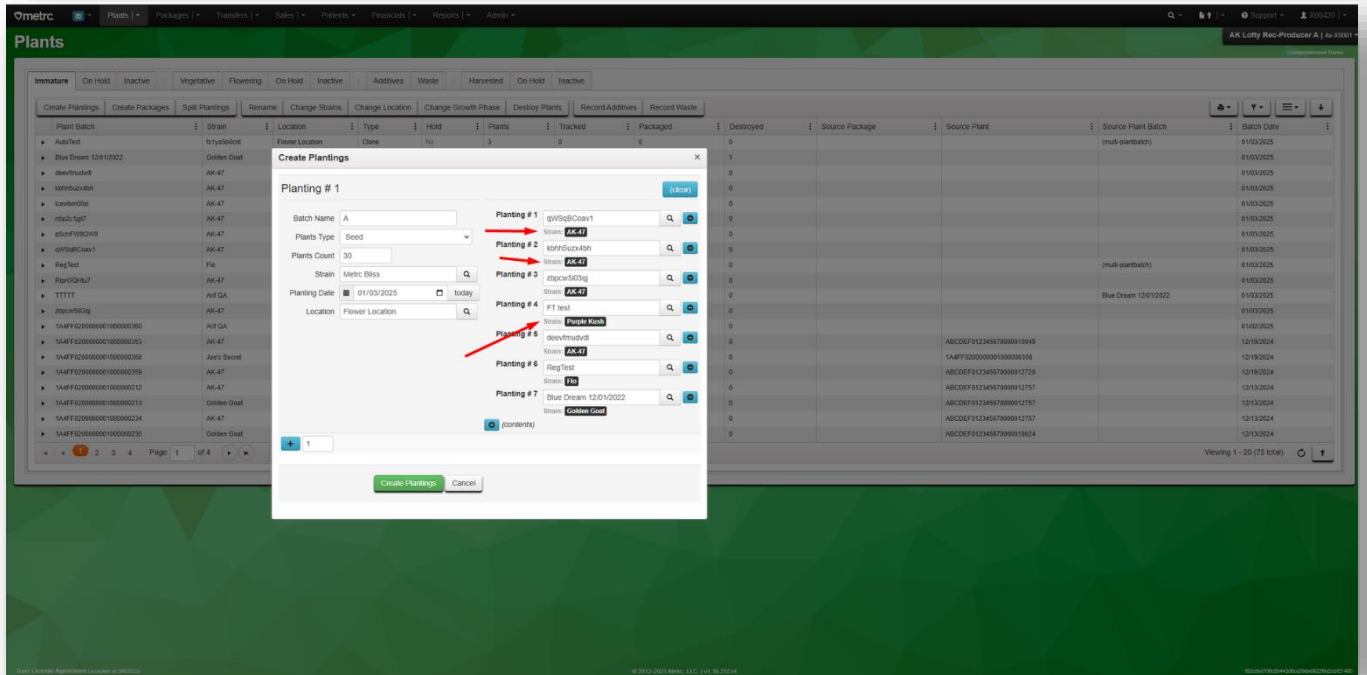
metrc. Plants Packages Transfers Sales Patients Financials Reports Admin

Support X00420

Plants

AK Lofty Rec-Producer A | 4a-X0001

Immature On Hold Inactive Vegetative Flowering On Hold Inactive Additives Waste Harvested On Hold Inactive

Create Plantings Create Packages Split Plantings Rename Change Strains Change Location Change Growth Phase Destroy Plants Record Additives Record Waste

| Plant Batch | Strain | Location | Type | Hold | Plants | Tracked | Packaged | Destroyed | Source Package | Source Plant | Source Plant Batch | Batch Date |
|---|---|---|---|---|---|---|---|---|---|---|---|---|
| AutoTest | fs1ya5blcnt | Flower Location | Clone | No | 3 | 0 | 0 | 0 | | | (multi-plantbatch) | 01/03/2025 |
| Blue Dream 12/01/2022 | Golden Goat | | | | | | | 1 | | | | 01/03/2025 |
| deevfmudvdl | AK-47 | | | | | | | 0 | | | | 01/03/2025 |
| kbhh5uzx4bh | AK-47 | | | | | | | 0 | | | | 01/03/2025 |
| lcavibm00d | AK-47 | | | | | | | 0 | | | | 01/03/2025 |
| n5p2c5gl7 | AK-47 | | | | | | | 0 | | | | 01/03/2025 |
| p5chFW8OW9 | AK-47 | | | | | | | 0 | | | | 01/03/2025 |
| qWSqBCoav1 | AK-47 | | | | | | | 0 | | | | 01/03/2025 |
| RegTest | Flo | | | | | | | 0 | | | (multi-plantbatch) | 01/03/2025 |
| RlprOQHb7 | AK-47 | | | | | | | 0 | | | | 01/03/2025 |
| TTTTT | Arif QA | | | | | | | 0 | | | Blue Dream 12/01/2022 | 01/03/2025 |
| zbpcw5i03qj | AK-47 | | | | | | | 0 | | | | 01/03/2025 |
| 1A4FF0200000001000000360 | Arif QA | | | | | | | 0 | | | | 01/02/2025 |
| 1A4FF0200000001000000353 | AK-47 | | | | | | | 0 | | ABCDEF012345670000010049 | | 12/19/2024 |
| 1A4FF0200000001000000356 | Joe's Secret | | | | | | | 0 | | 1A4FF0200000001000000356 | | 12/19/2024 |
| 1A4FF0200000001000000359 | AK-47 | | | | | | | 0 | | ABCDEF012345670000012729 | | 12/19/2024 |
| 1A4FF0200000001000000212 | AK-47 | | | | | | | 0 | | ABCDEF012345670000012757 | | 12/13/2024 |
| 1A4FF0200000001000000213 | Golden Goat | | | | | | | 0 | | ABCDEF012345670000012757 | | 12/13/2024 |
| 1A4FF0200000001000000234 | AK-47 | | | | | | | 0 | | ABCDEF012345670000012757 | | 12/13/2024 |
| 1A4FF0200000001000000235 | Golden Goat | | | | | | | 0 | | ABCDEF012345670000013624 | | 12/13/2024 |

1 2 3 4 Page 1 of 4

Viewing 1 - 20 (75 total)

Create Plantings

Planting # 1

(clear)

Batch Name A
Plants Type Seed
Plants Count 30
Strain Metrc Bliss
Planting Date 01/03/2025 today
Location Flower Location

Planting # 1 qWSqBCoav1
Strain: AK-47
Planting # 2 kbhh5uzx4bh
Strain: AK-47
Planting # 3 zbpcw5i03qj
Strain: AK-47
Planting # 4 FT test
Strain: Purple Kush
Planting # 5 deevfmudvdl
Strain: AK-47
Planting # 6 RegTest
Strain: Flo
Planting # 7 Blue Dream 12/01/2022
Strain: Golden Goat
(contents)

+ 1

Create Plantings Cancel

© 2013-2025 Metrc, LLC. | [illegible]